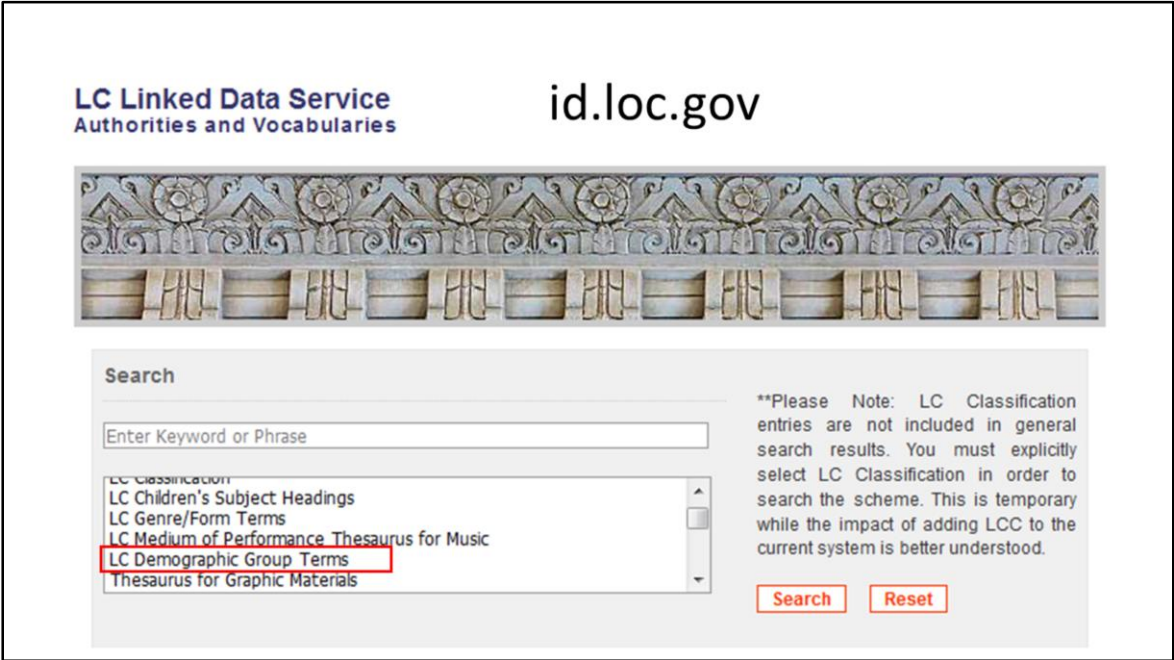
LC Linked Data Service
Authorities and Vocabularies

id.loc.gov

Search

Enter Keyword or Phrase

LC Classification
LC Children's Subject Headings
LC Genre/Form Terms
LC Medium of Performance Thesaurus for Music
LC Demographic Group Terms
Thesaurus for Graphic Materials

**Please Note: LC Classification entries are not included in general search results. You must explicitly select LC Classification in order to search the scheme. This is temporary while the impact of adding LCC to the current system is better understood.

Search Reset